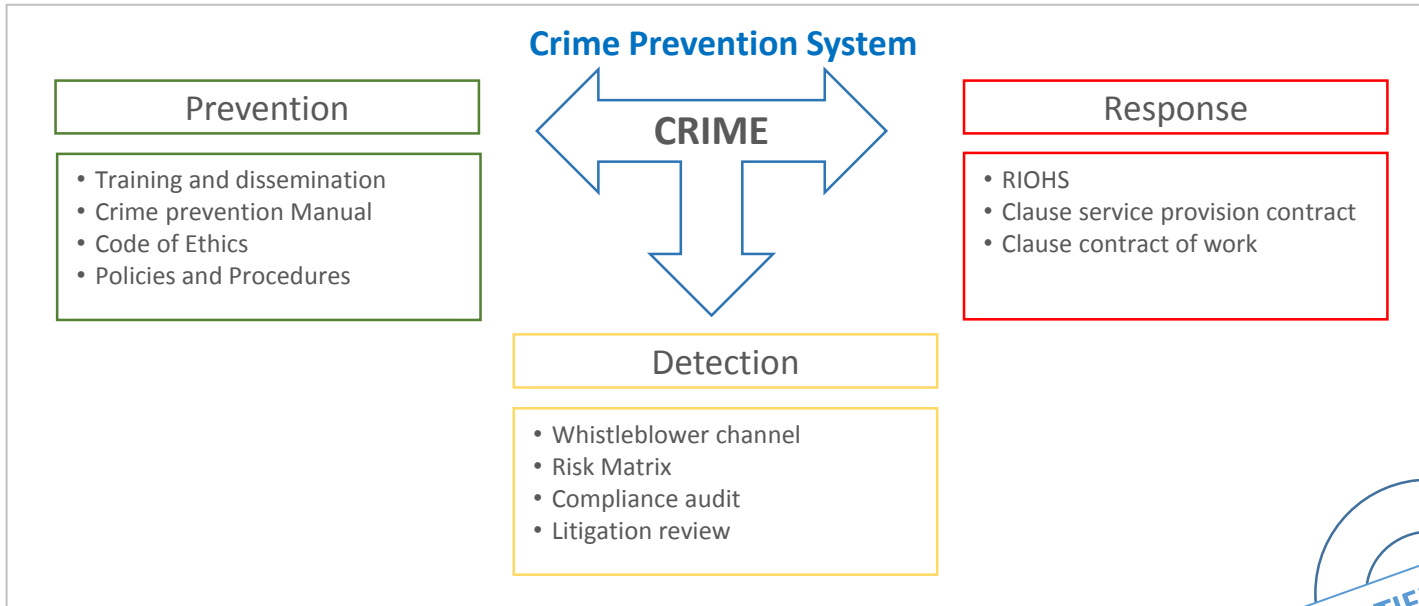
Crime Prevention System

Prevention

- Training and dissemination
- Crime prevention Manual
- Code of Ethics
- Policies and Procedures

CRIME

Response

- RIOHS
- Clause service provision contract
- Clause contract of work

Detection

- Whistleblower channel
- Risk Matrix
- Compliance audit
- Litigation review

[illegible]